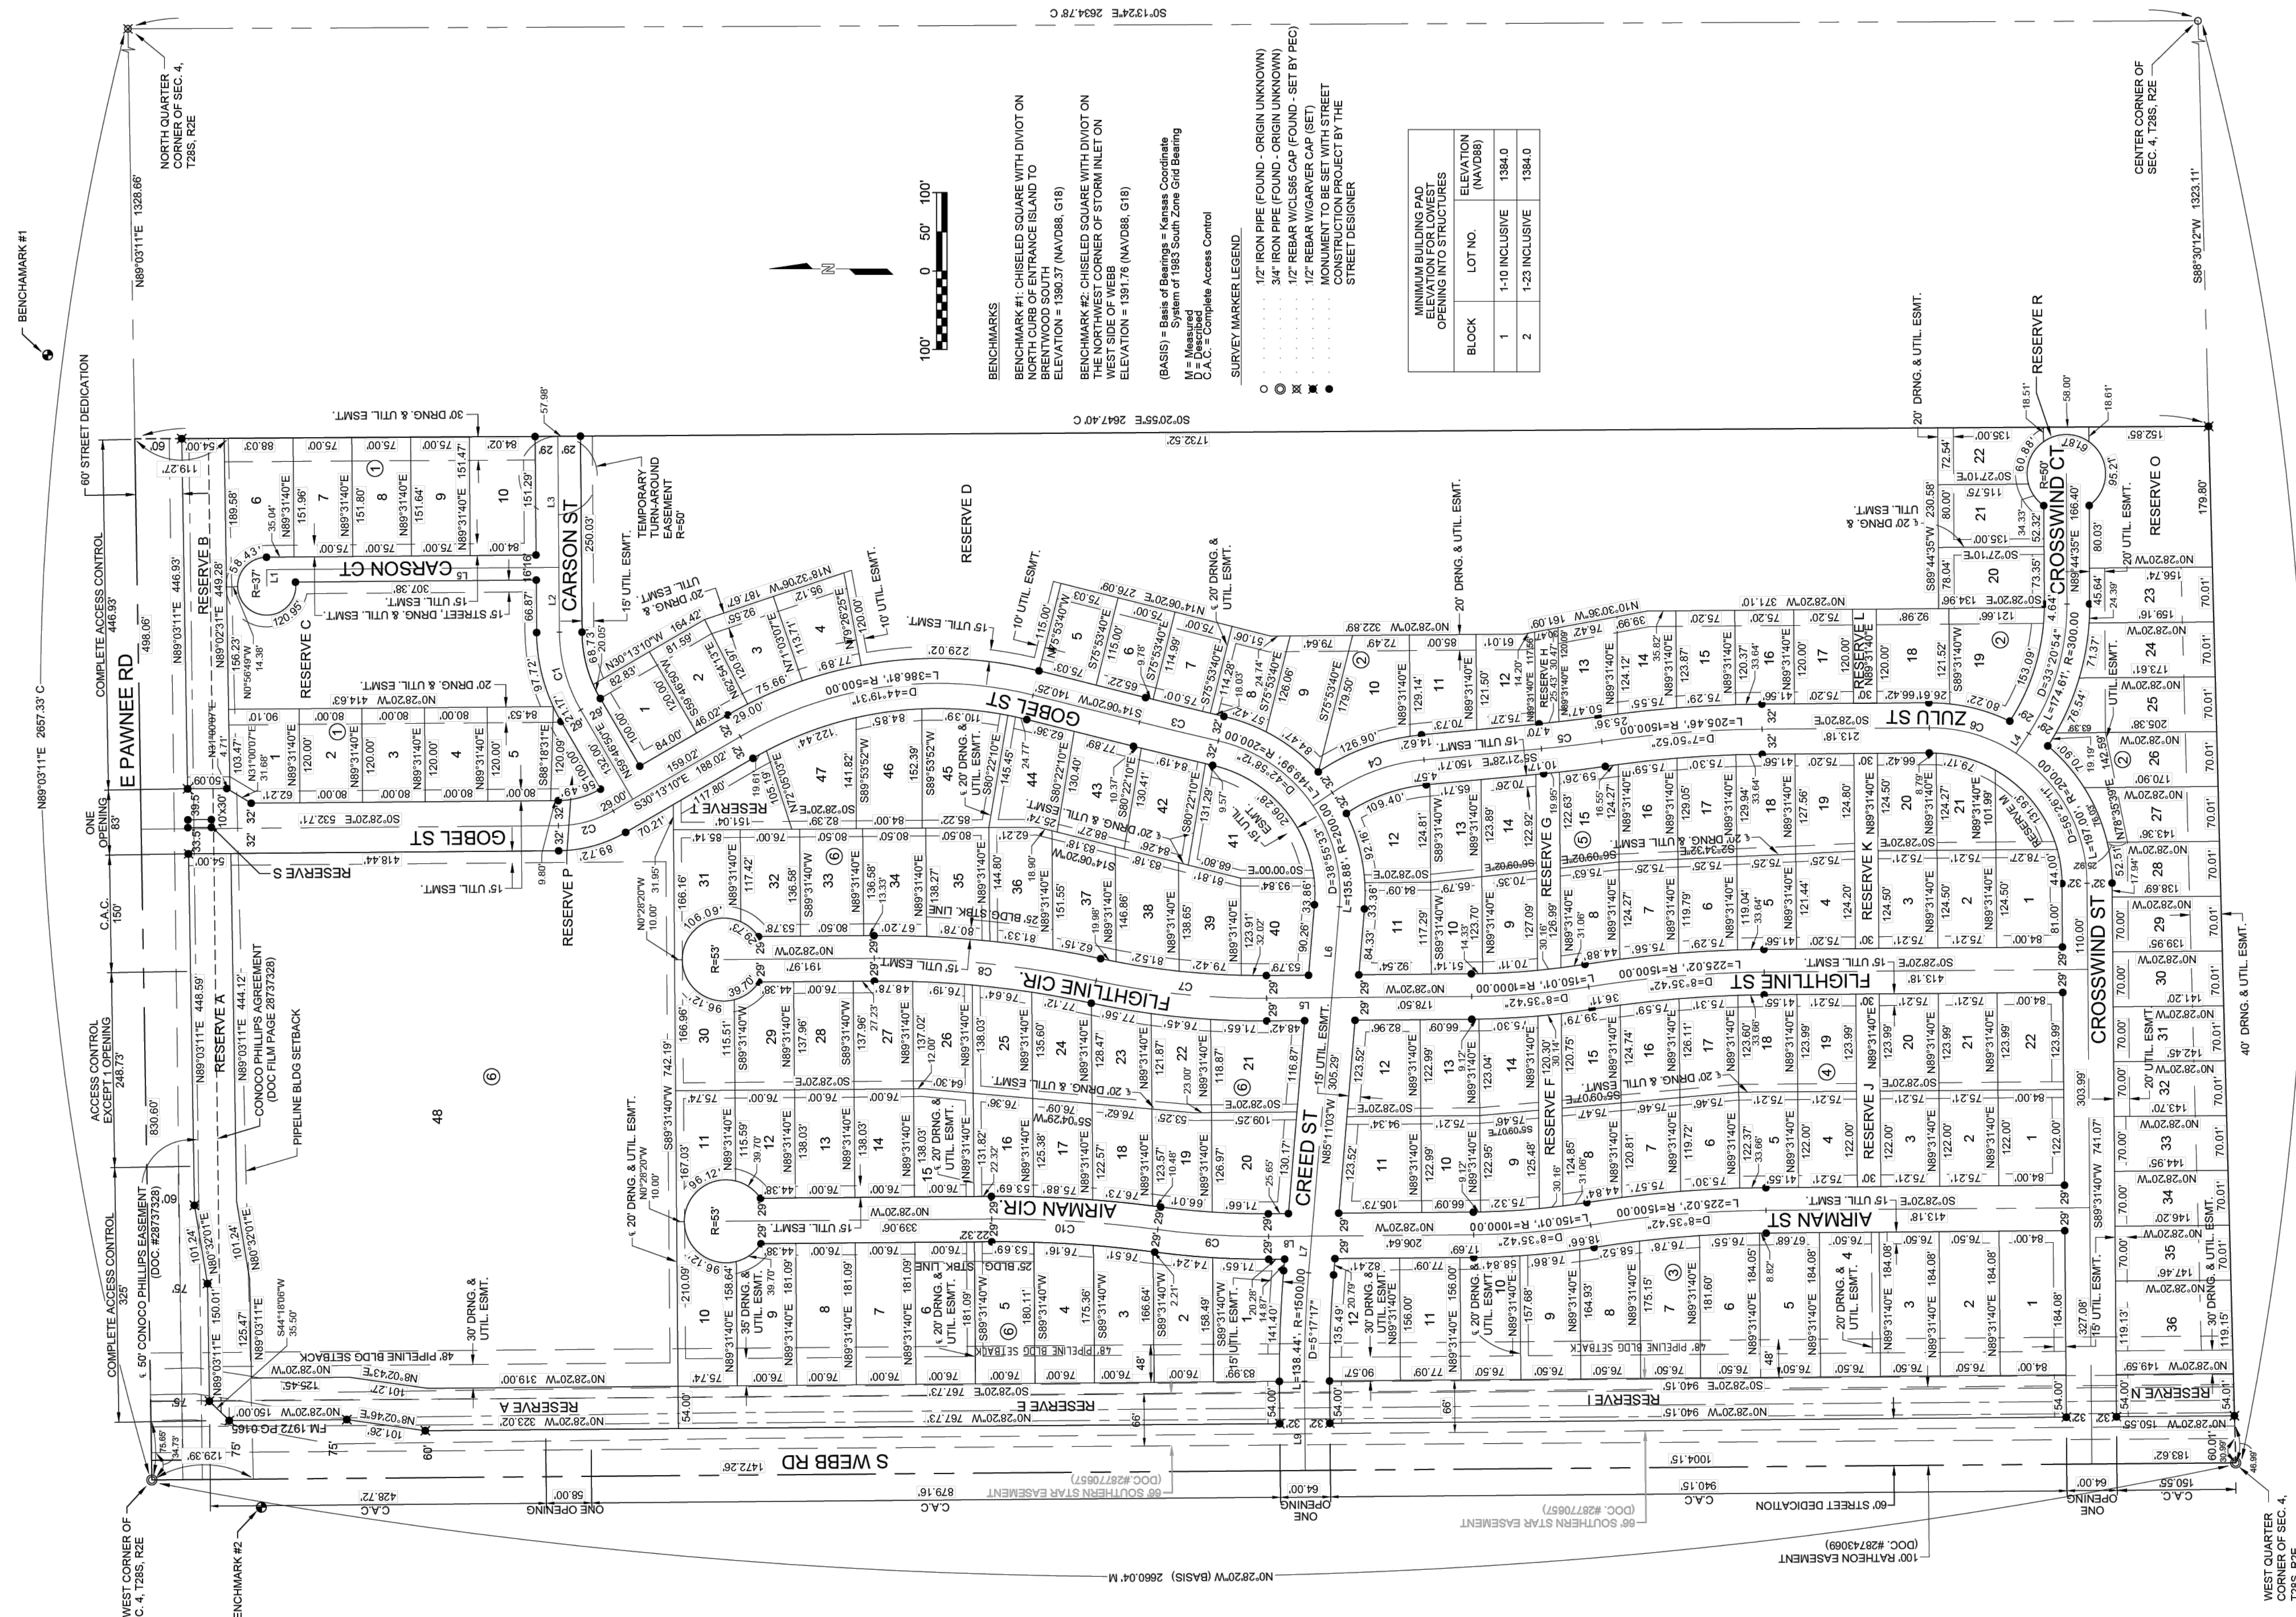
S0°13'24"E 2634.78' C

NORTH QUARTER CORNER OF SEC. 4, T28S, R2E

CENTER CORNER OF SEC. 4, T28S, R2E

BENCHMARK #1

BENCHMARKS

BENCHMARK #1: CHISELED SQUARE WITH DIVIOT ON NORTH CURB OF ENTRANCE ISLAND TO BRENTWOOD SOUTH ELEVATION = 1390.37 (NAVD88, G18)

BENCHMARK #2: CHISELED SQUARE WITH DIVIOT ON THE NORTHWEST CORNER OF STORM INLET ON WEST SIDE OF WEBB ELEVATION = 1391.76 (NAVD88, G18)

(BASIS) = Basis of Bearings = Kansas Coordinate System of 1983 South Zone Grid Bearing

M = Measured
D = Described
C.A.C. = Complete Access Control

SURVEY MARKER LEGEND

1/2" IRON PIPE (FOUND - ORIGIN UNKNOWN)
3/4" IRON PIPE (FOUND - ORIGIN UNKNOWN)
1/2" REBAR W/CLS65 CAP (FOUND - SET BY PEC)
1/2" REBAR W/GARVER CAP (SET)
MONUMENT TO BE SET WITH STREET CONSTRUCTION PROJECT BY THE STREET DESIGNER

100' 50' 0 50' 100'

N

MINIMUM BUILDING PAD ELEVATION FOR LOWEST OPENING INTO STRUCTURES

| BLOCK | LOT NO. | ELEVATION (NAVD88) |
|---|---|---|
| 1 | 1-10 INCLUSIVE | 1384.0 |
| 2 | 1-23 INCLUSIVE | 1384.0 |

N89°03'11"E 1328.66'
S88°30'12"W 1323.11'
N89°03'11"E 2657.33' C
S0°20'55"E 2647.40' C
1732.52'

E PAWNEE RD
GOBEL ST
CARSON CT
CARSON ST
ZULU ST
CROSSWIND CT
CROSSWIND ST
FLIGHTLINE CIR.
FLIGHTLINE ST
AIRMAN CIR.
AIRMAN ST
CREED ST
S WEBB RD

RESERVE A
RESERVE B
RESERVE C
RESERVE D
RESERVE E
RESERVE F
RESERVE G
RESERVE H
RESERVE I
RESERVE J
RESERVE K
RESERVE L
RESERVE M
RESERVE N
RESERVE O
RESERVE P
RESERVE R
RESERVE S
RESERVE T

60' STREET DEDICATION
COMPLETE ACCESS CONTROL 446.93'
ONE OPENING 83'
C.A.C. 150'
ACCESS CONTROL EXCEPT 1 OPENING 248.73'
COMPLETE ACCESS CONTROL 325'
CONOCO PHILLIPS AGREEMENT (DOC FILM PAGE 28737328)
PIPELINE BLDG SETBACK
50' CONOCO PHILLIPS EASEMENT (DOC. #28737328)
48' PIPELINE BLDG SETBACK
FM 1972 PG 0165
TEMPORARY TURN-AROUND EASEMENT R=50'
30' DRNG. & UTIL. ESMT.
20' DRNG. & UTIL. ESMT.
15' UTIL. ESMT.
10' UTIL. ESMT.
25' BLDG STBK LINE
35' DRNG. & UTIL. ESMT.
40' DRNG. & UTIL. ESMT.
66' SOUTHERN STAR EASEMENT (DOC. #28770657)
100' RATHEON EASEMENT (DOC. #28743069)
60' STREET DEDICATION
ONE OPENING 58.00'
ONE OPENING 64.00'
C.A.C.
428.72'
879.16'
940.15'
1004.15'
1472.26'
150.55'
183.62'
N0°28'20"W (BASIS) 2660.04' M

L=386.81', R=500.00 D=44°19'31"
L=149.93', R=200.00 D=42°56'58"
D=38°55'33" L=135.88' R=200.00
L=205.46', R=1500.00 D=7°50'52"
L=225.02', R=1500.00 D=8°35'42"
L=150.01', R=1000.00
L=138.44', R=1500.00 D=5°17'17"
L=174.81', R=300.00 D=33°20'54"
L=197.00', R=200.00 D=56°59'11"
R=53'
R=37'
R=50'
N85°11'03"W 305.29'
S89°31'40"W 742.19'
S89°31'40"W 741.07'
N89°03'11"E 448.59'
N89°03'11"E 446.93'
N89°02'31"E 449.28'
N89°03'11"E 150.01'
N80°32'01"E 101.24'
N0°28'20"W 323.02'
N0°28'20"W 319.00'
S0°28'20"E 767.73'
N0°28'20"W 767.73'
S0°28'20"E 940.15'
N0°28'20"W 940.15'
N0°28'20"W 371.10'
N0°28'20"W 322.89'
N10°30'36"W 161.09'
N18°32'06"W 187.67'
N14°06'20"E 276.09'
N30°13'10"W 164.42'
S30°13'10"E 188.02'
S0°28'20"E 532.71'
N0°28'20"W 414.63'
S0°28'20"E 413.18'
N0°28'20"W 339.06'
N0°28'20"W 191.97'
N0°28'20"W 206.64'
N0°28'20"W 178.50'
N75°53'40"W
S75°53'40"E
S14°06'20"W
S80°22'10"E
N89°31'40"E
S89°31'40"W
S89°53'52"W
S89°44'35"W 230.58'
N89°44'35"E 166.40'
S0°27'10"E
S44°18'06"W 35.50'